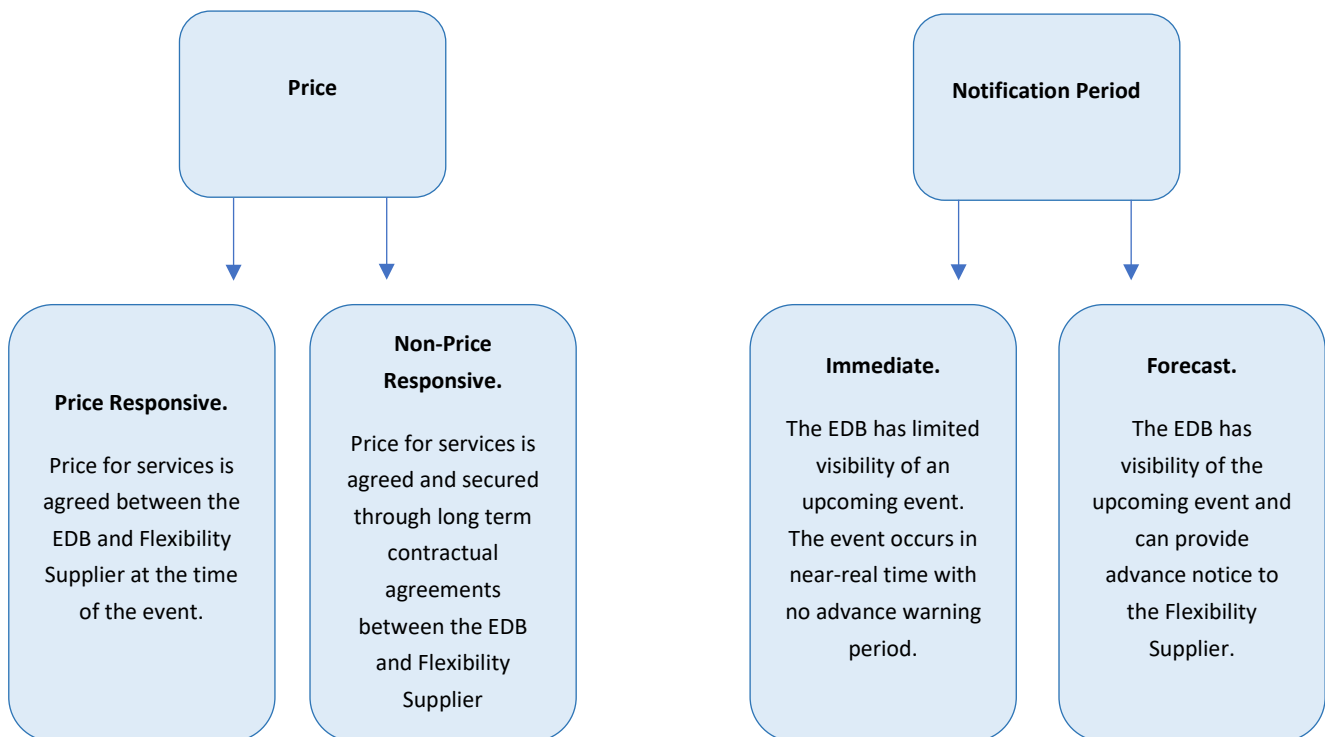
Price

Price Responsive.

Price for services is agreed between the EDB and Flexibility Supplier at the time of the event.

Non-Price Responsive.

Price for services is agreed and secured through long term contractual agreements between the EDB and Flexibility Supplier

Notification Period

Immediate.

The EDB has limited visibility of an upcoming event. The event occurs in near-real time with no advance warning period.

Forecast.

The EDB has visibility of the upcoming event and can provide advance notice to the Flexibility Supplier.